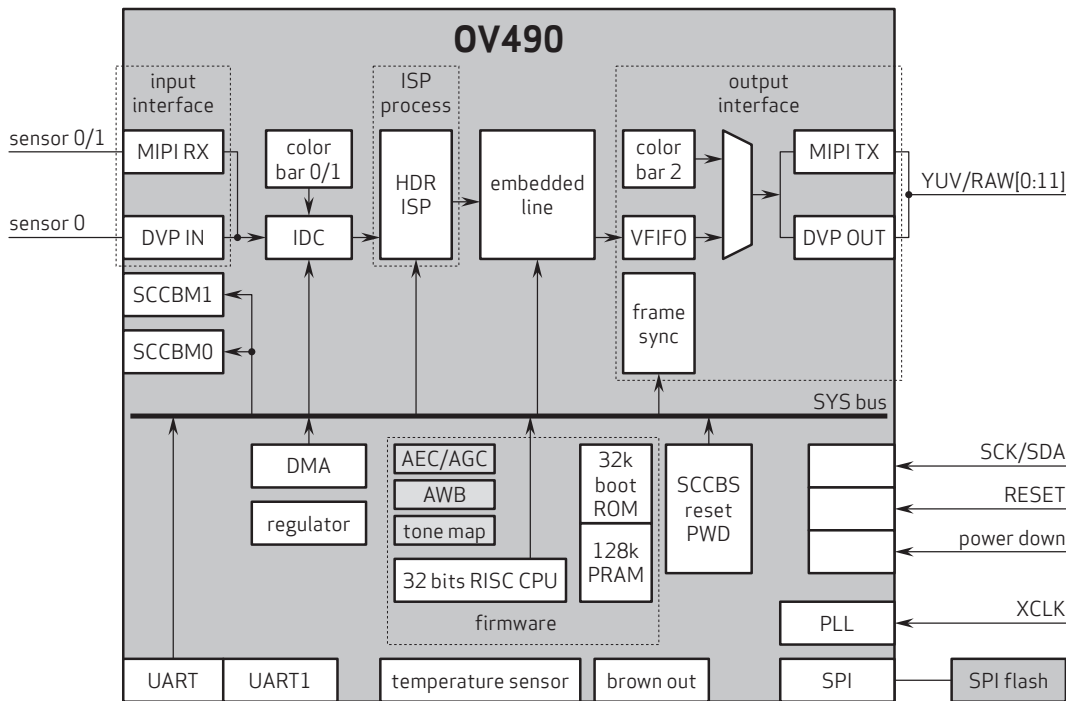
OV490

input interface

ISP process

output interface

sensor 0/1

MIPI RX

color bar 0/1

HDR ISP

embedded line

color bar 2

MIPI TX

YUV/RAW[0:11]

sensor 0

DVP IN

IDC

VFIFO

DVP OUT

SCCBM1

SCCBM0

frame sync

SYS bus

DMA

AEC/AGC

AWB

tone map

32 bits RISC CPU

32k boot ROM

128k PRAM

SCCBS reset PWD

SCK/SDA

RESET

power down

regulator

firmware

XCLK

PLL

UART

UART1

temperature sensor

brown out

SPI

SPI flash